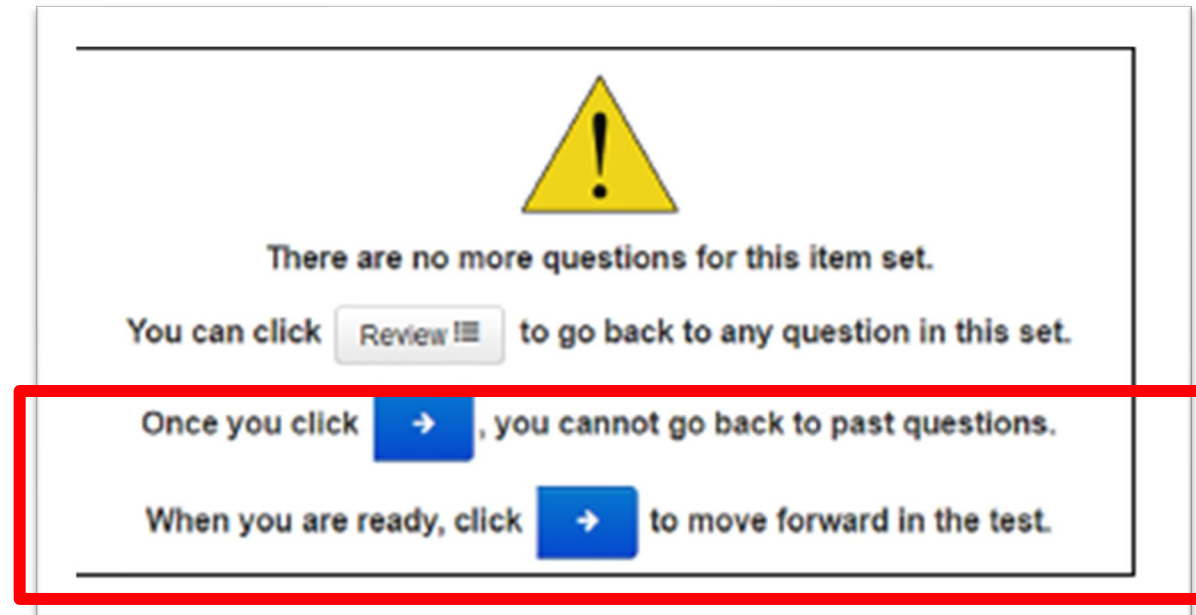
There are no more questions for this item set.

You can click Review to go back to any question in this set.

Once you click →, you cannot go back to past questions.

When you are ready, click → to move forward in the test.